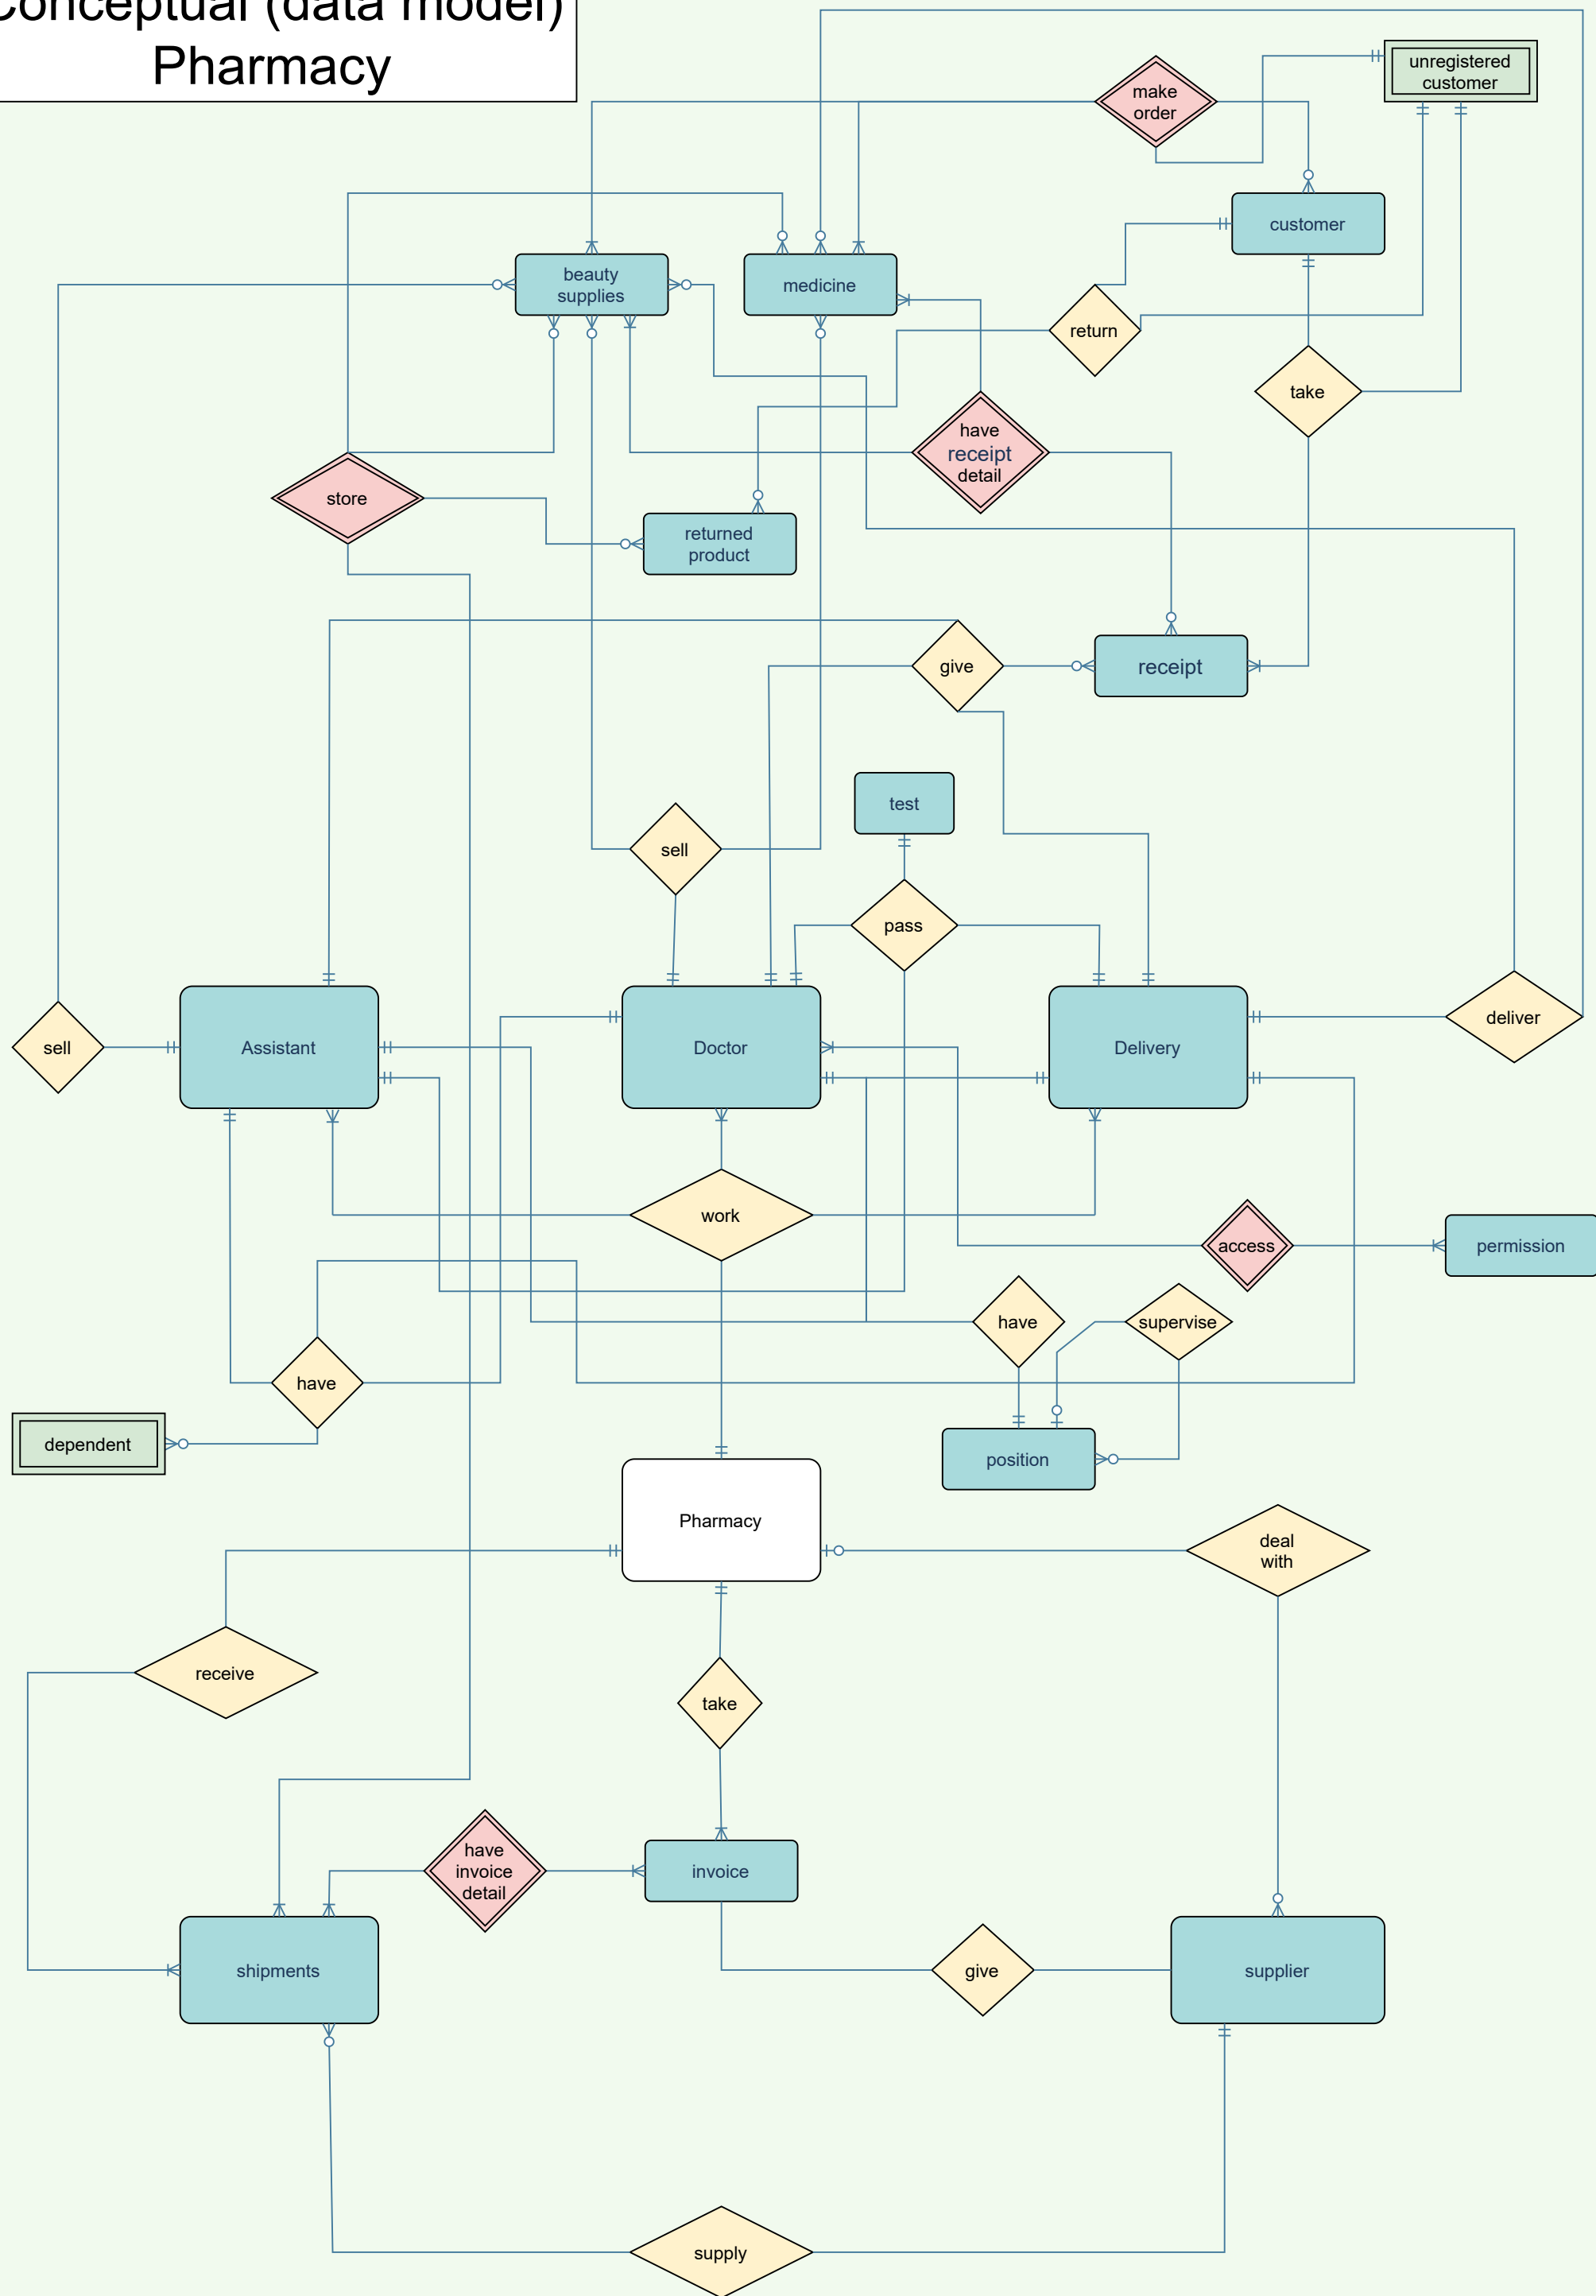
Conceptual (data model)
Pharmacy

unregistered customer

make order

customer

beauty supplies

medicine

return

take

have receipt detail

store

returned product

receipt

give

test

sell

pass

sell

Assistant

Doctor

Delivery

deliver

work

access

permission

have

supervise

have

dependent

position

Pharmacy

deal with

receive

take

have invoice detail

invoice

shipments

give

supplier

supply